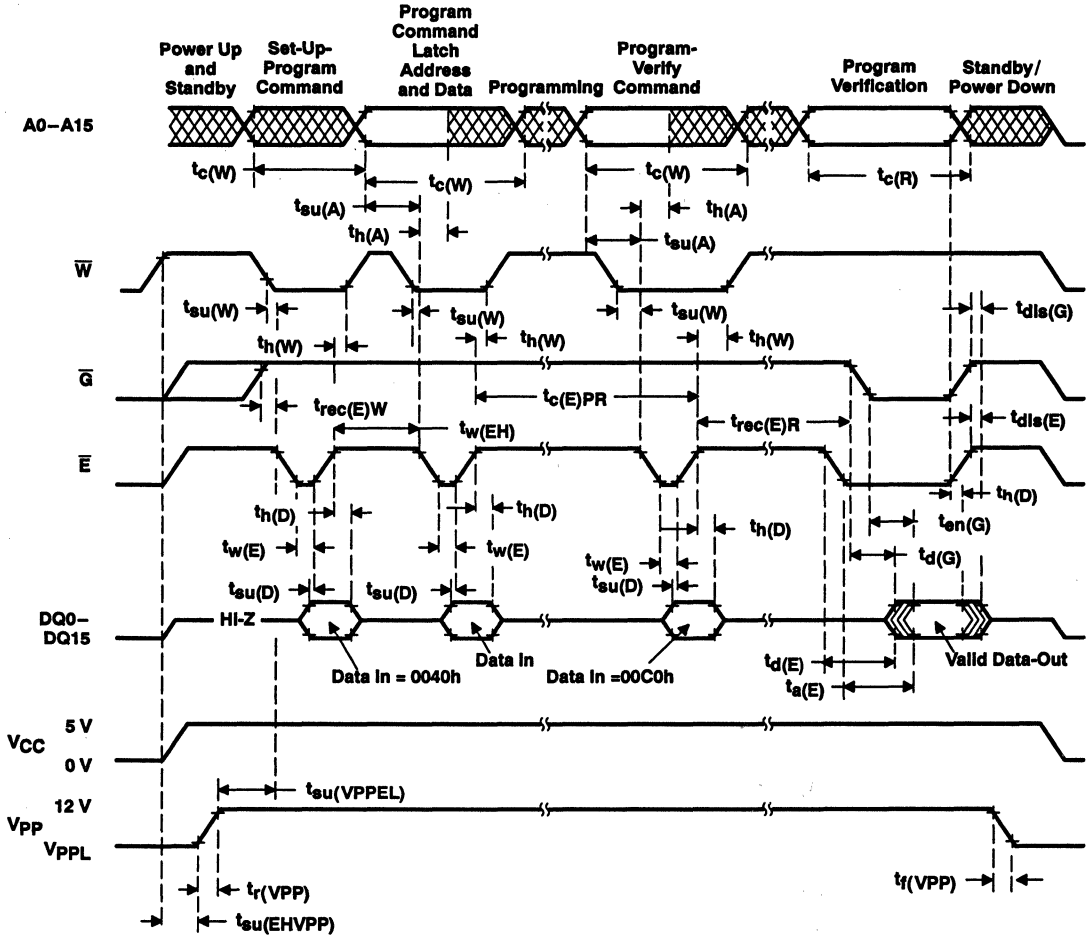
Power Up and Standby

Set-Up-Program Command

Program Command Latch Address and Data

Programming

Program-Verify Command

Program Verification

Standby/ Power Down

A0–A15

$t_{c(W)}$

$t_{c(W)}$

$t_{c(W)}$

$t_{c(R)}$

$t_{su(A)}$

$t_{h(A)}$

$t_{h(A)}$

$t_{su(A)}$

$\overline{W}$

$t_{su(W)}$

$t_{su(W)}$

$t_{su(W)}$

$t_{h(W)}$

$t_{h(W)}$

$t_{h(W)}$

$t_{dis(G)}$

$\overline{G}$

$t_{rec(E)W}$

$t_{c(E)PR}$

$t_{rec(E)R}$

$t_{dis(E)}$

$t_{w(EH)}$

$\overline{E}$

$t_{h(D)}$

$t_{h(D)}$

$t_{h(D)}$

$t_{h(D)}$

$t_{en(G)}$

$t_{w(E)}$

$t_{w(E)}$

$t_{w(E)}$

$t_{d(G)}$

$t_{su(D)}$

$t_{su(D)}$

$t_{su(D)}$

DQ0–DQ15

HI-Z

Data In = 0040h

Data In

Data In =00C0h

$t_{d(E)}$

Valid Data-Out

$t_{a(E)}$

$V_{CC}$

5 V

0 V

$t_{su(VPPEL)}$

$V_{PP}$

12 V

$V_{PPL}$

$t_{r(VPP)}$

$t_{f(VPP)}$

$t_{su(EHVPP)}$